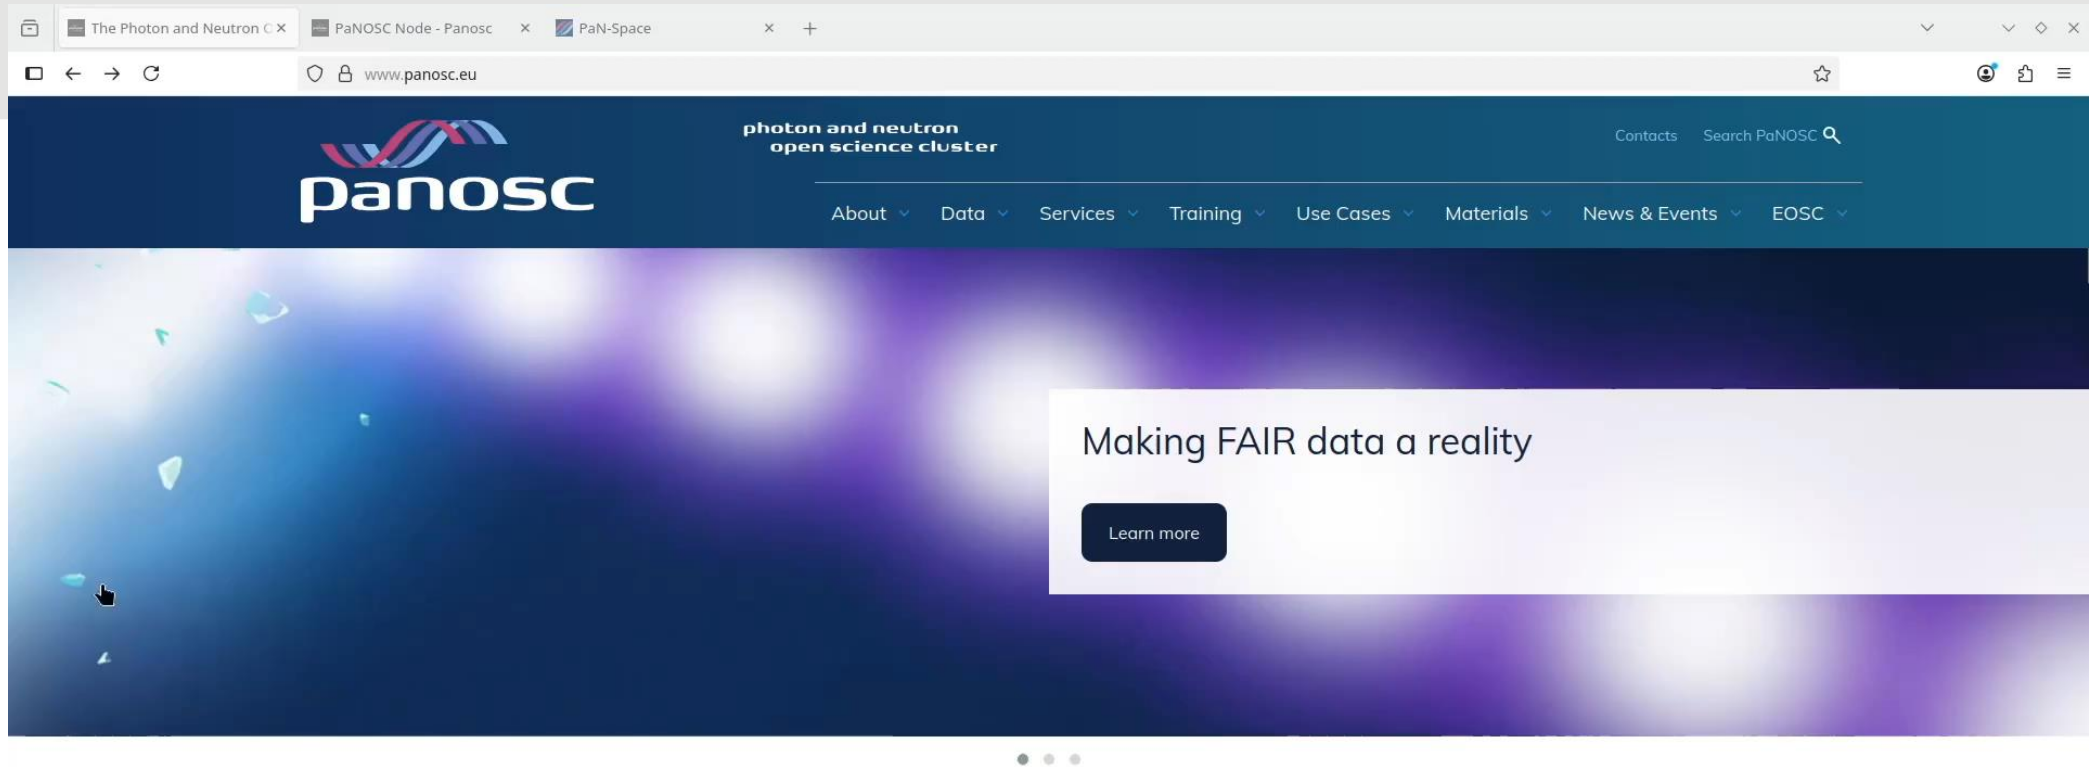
The Photon and Neutron O ×
PaNOSC Node - Panosc ×
PaN-Space ×
+

www.panosc.eu

panosc

photon and neutron open science cluster

Contacts Search PaNOSC

About Data Services Training Use Cases Materials News & Events EOSC

Making FAIR data a reality

Learn more